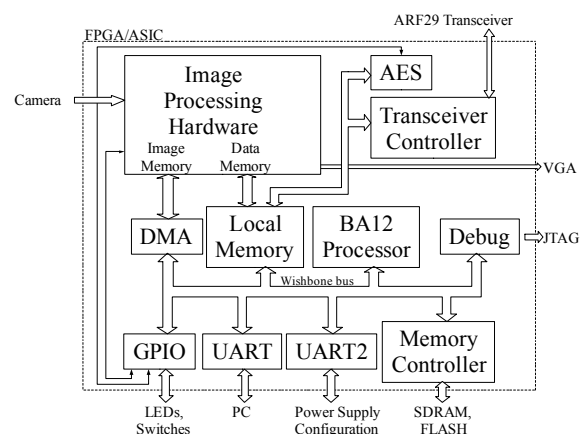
ARF29 Transceiver

FPGA/ASIC

Camera

Image Processing Hardware

Image Memory

Data Memory

AES

Transceiver Controller

VGA

DMA

Local Memory

BA12 Processor

Debug

JTAG

Wishbone bus

GPIO

UART

UART2

Memory Controller

LEDs, Switches

PC

Power Supply Configuration

SDRAM, FLASH